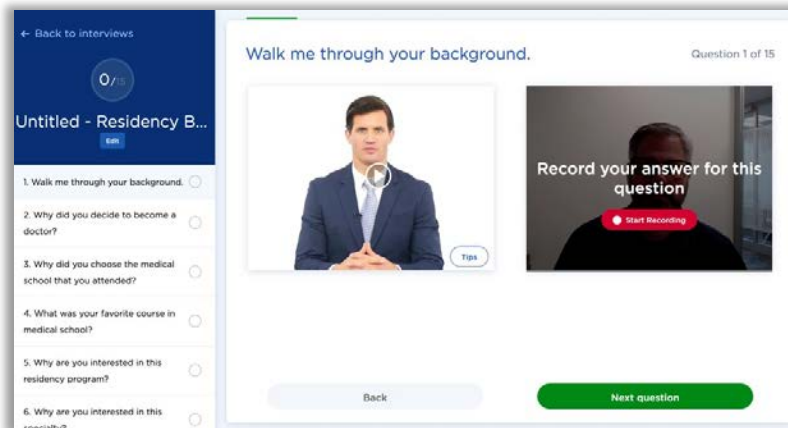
← Back to interviews

0/15

Untitled - Residency B...

Edit

1. Walk me through your background.

2. Why did you decide to become a doctor?

3. Why did you choose the medical school that you attended?

4. What was your favorite course in medical school?

5. Why are you interested in this residency program?

6. Why are you interested in this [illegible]

Walk me through your background.

Question 1 of 15

Tips

Record your answer for this question

Start Recording

Back

Next question